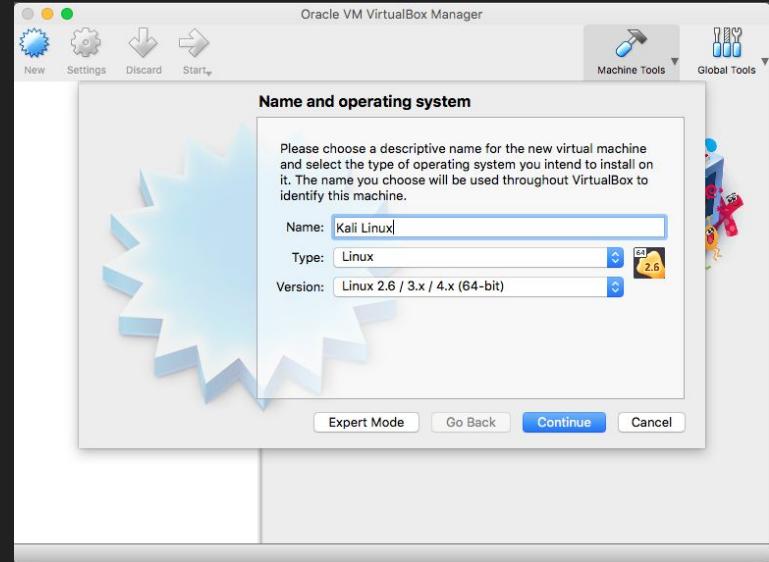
Oracle VM VirtualBox Manager

New Settings Discard Start

Machine Tools Global Tools

Name and operating system

Please choose a descriptive name for the new virtual machine and select the type of operating system you intend to install on it. The name you choose will be used throughout VirtualBox to identify this machine.

Name: Kali Linux

Type: Linux

Version: Linux 2.6 / 3.x / 4.x (64-bit)

64 2.6

Expert Mode Go Back Continue Cancel